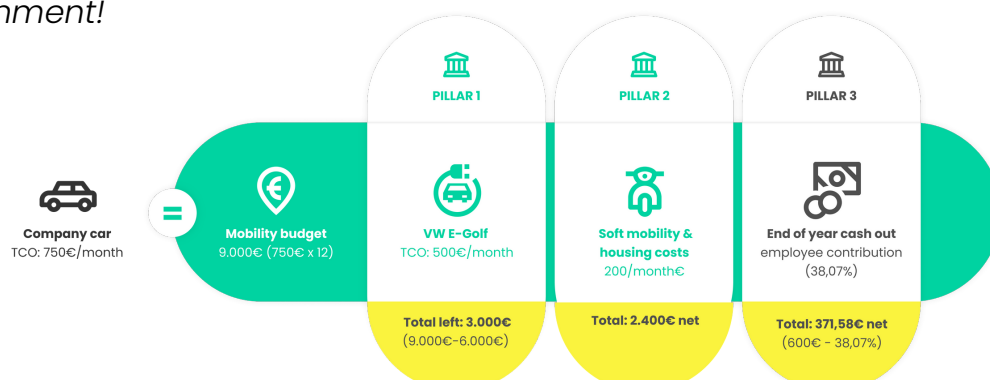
nment!

Company car
TCO: 750€/month

=

Mobility budget
9.000€ (750€ x 12)

PILLAR 1

VW E-Golf
TCO: 500€/month

Total left: 3.000€
(9.000€-6.000€)

PILLAR 2

Soft mobility & housing costs
200/month€

Total: 2.400€ net

PILLAR 3

End of year cash out
employee contribution
(38,07%)

Total: 371,58€ net
(600€ - 38,07%)